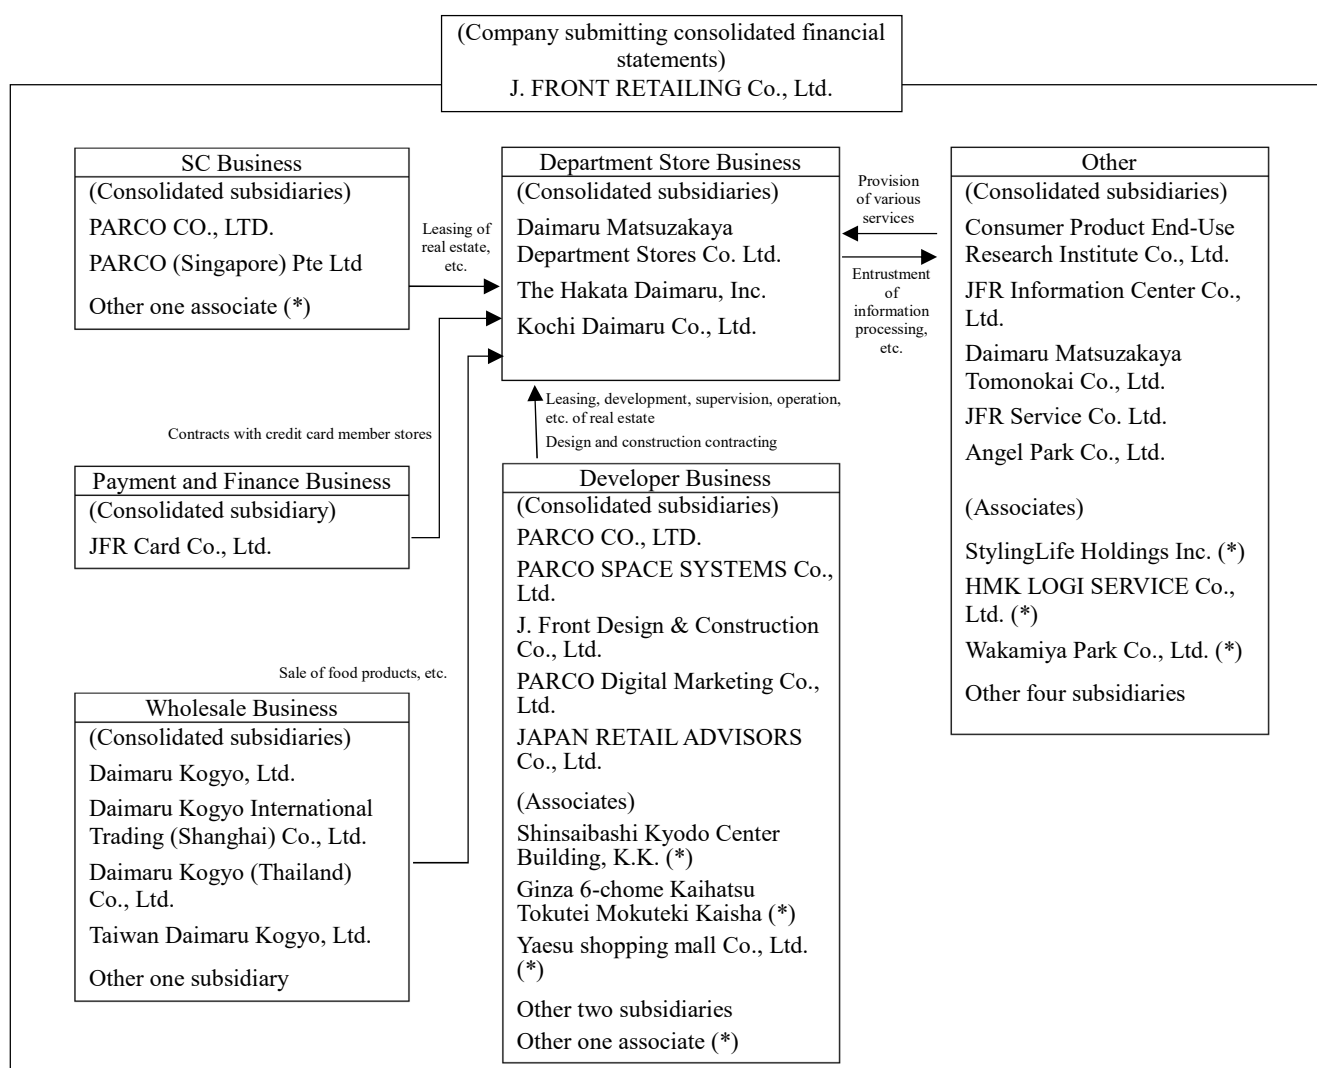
(Company submitting consolidated financial statements)
J. FRONT RETAILING Co., Ltd.

SC Business
(Consolidated subsidiaries)
PARCO CO., LTD.
PARCO (Singapore) Pte Ltd
Other one associate (*)

Leasing of real estate, etc.

Department Store Business
(Consolidated subsidiaries)
Daimaru Matsuzakaya Department Stores Co. Ltd.
The Hakata Daimaru, Inc.
Kochi Daimaru Co., Ltd.

Provision of various services

Entrustment of information processing, etc.

Other
(Consolidated subsidiaries)
Consumer Product End-Use Research Institute Co., Ltd.
JFR Information Center Co., Ltd.
Daimaru Matsuzakaya Tomonokai Co., Ltd.
JFR Service Co. Ltd.
Angel Park Co., Ltd.

(Associates)
StylingLife Holdings Inc. (*)
HMK LOGI SERVICE Co., Ltd. (*)
Wakamiya Park Co., Ltd. (*)
Other four subsidiaries

Leasing, development, supervision, operation, etc. of real estate
Design and construction contracting

Contracts with credit card member stores

Payment and Finance Business
(Consolidated subsidiary)
JFR Card Co., Ltd.

Developer Business
(Consolidated subsidiaries)
PARCO CO., LTD.
PARCO SPACE SYSTEMS Co., Ltd.
J. Front Design & Construction Co., Ltd.
PARCO Digital Marketing Co., Ltd.
JAPAN RETAIL ADVISORS Co., Ltd.
(Associates)
Shinsaibashi Kyodo Center Building, K.K. (*)
Ginza 6-chome Kaihatsu Tokutei Mokuteki Kaisha (*)
Yaesu shopping mall Co., Ltd. (*)
Other two subsidiaries
Other one associate (*)

Sale of food products, etc.

Wholesale Business
(Consolidated subsidiaries)
Daimaru Kogyo, Ltd.
Daimaru Kogyo International Trading (Shanghai) Co., Ltd.
Daimaru Kogyo (Thailand) Co., Ltd.
Taiwan Daimaru Kogyo, Ltd.
Other one subsidiary